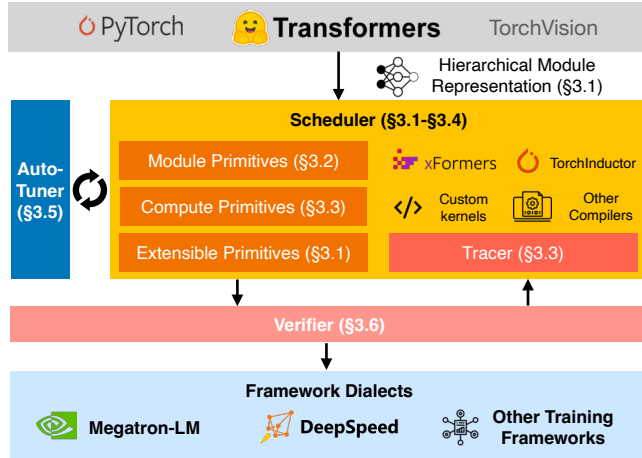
PyTorch Transformers TorchVision

Hierarchical Module Representation (§3.1)

Scheduler (§3.1-§3.4)

Auto-Tuner (§3.5)

Module Primitives (§3.2)

Compute Primitives (§3.3)

Extensible Primitives (§3.1)

xFormers

TorchInductor

Custom kernels

Other Compilers

Tracer (§3.3)

Verifier (§3.6)

Framework Dialects

Megatron-LM

DeepSpeed

Other Training Frameworks